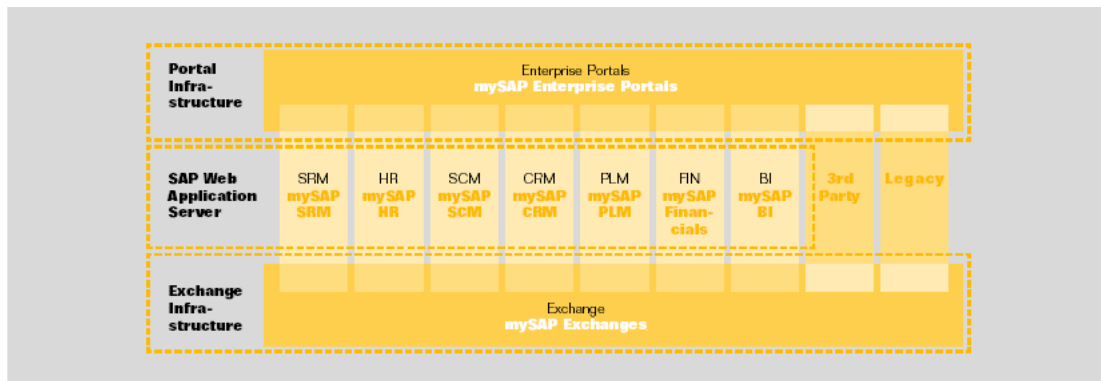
Portal Infrastructure

Enterprise Portals
mySAP Enterprise Portals

SAP Web Application Server

SRM
mySAP SRM

HR
mySAP HR

SCM
mySAP SCM

CRM
mySAP CRM

PLM
mySAP PLM

FIN
mySAP Financials

BI
mySAP BI

3rd Party

Legacy

Exchange Infrastructure

Exchange
mySAP Exchanges